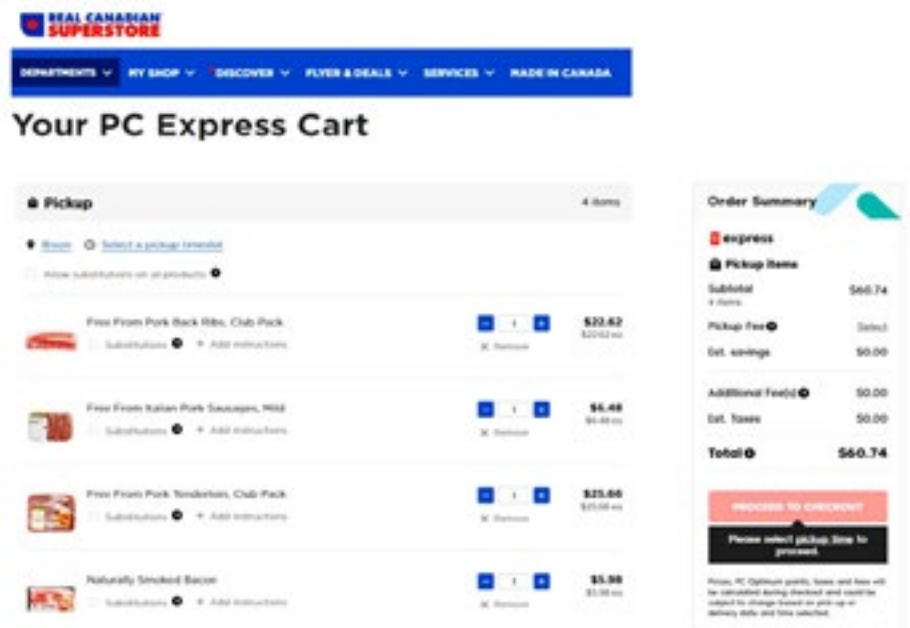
REAL CANADIAN SUPERSTORE

DEPARTMENTS MY SHOP DISCOVER FLYER & DEALS SERVICES MADE IN CANADA

Your PC Express Cart

Pickup 4 items

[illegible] Select a pickup timeslot

Allow substitutions on all products

Free From Pork Back Ribs, Club Pack
Substitutions + Add instructions
1
Remove
$22.62
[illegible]

Free From Italian Pork Sausages, Mild
Substitutions + Add instructions
1
Remove
$6.48
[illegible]

Free From Pork Tenderloin, Club Pack
Substitutions + Add instructions
1
Remove
$25.66
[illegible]

Naturally Smoked Bacon
Substitutions + Add instructions
1
Remove
$5.98
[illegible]

Order Summary

express

Pickup items

Subtotal $60.74
4 items

Pickup Fee Select

Est. savings $0.00

Additional Fee(s) $0.00

Est. Taxes $0.00

Total $60.74

PROCEED TO CHECKOUT

Please select pickup time to proceed.

Prices, PC Optimum points, taxes and fees will be calculated during checkout and could be subject to change based on pick up or delivery date and time selected.